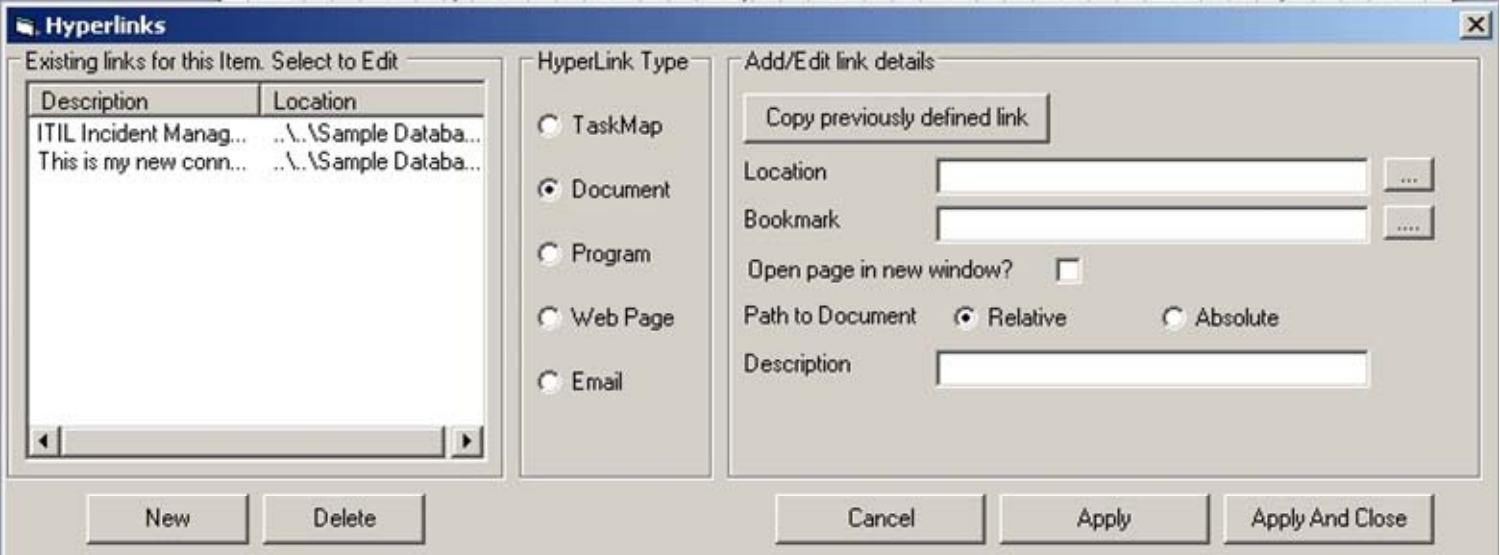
Hyperlinks

Existing links for this Item. Select to Edit

| Description | Location |
|---|---|
| ITIL Incident Manag... | ..\..\Sample Databa... |
| This is my new conn... | ..\..\Sample Databa... |

HyperLink Type

TaskMap

Document

Program

Web Page

Email

Add/Edit link details

Copy previously defined link

Location ...

Bookmark ....

Open page in new window?

Path to Document Relative Absolute

Description

New Delete Cancel Apply Apply And Close